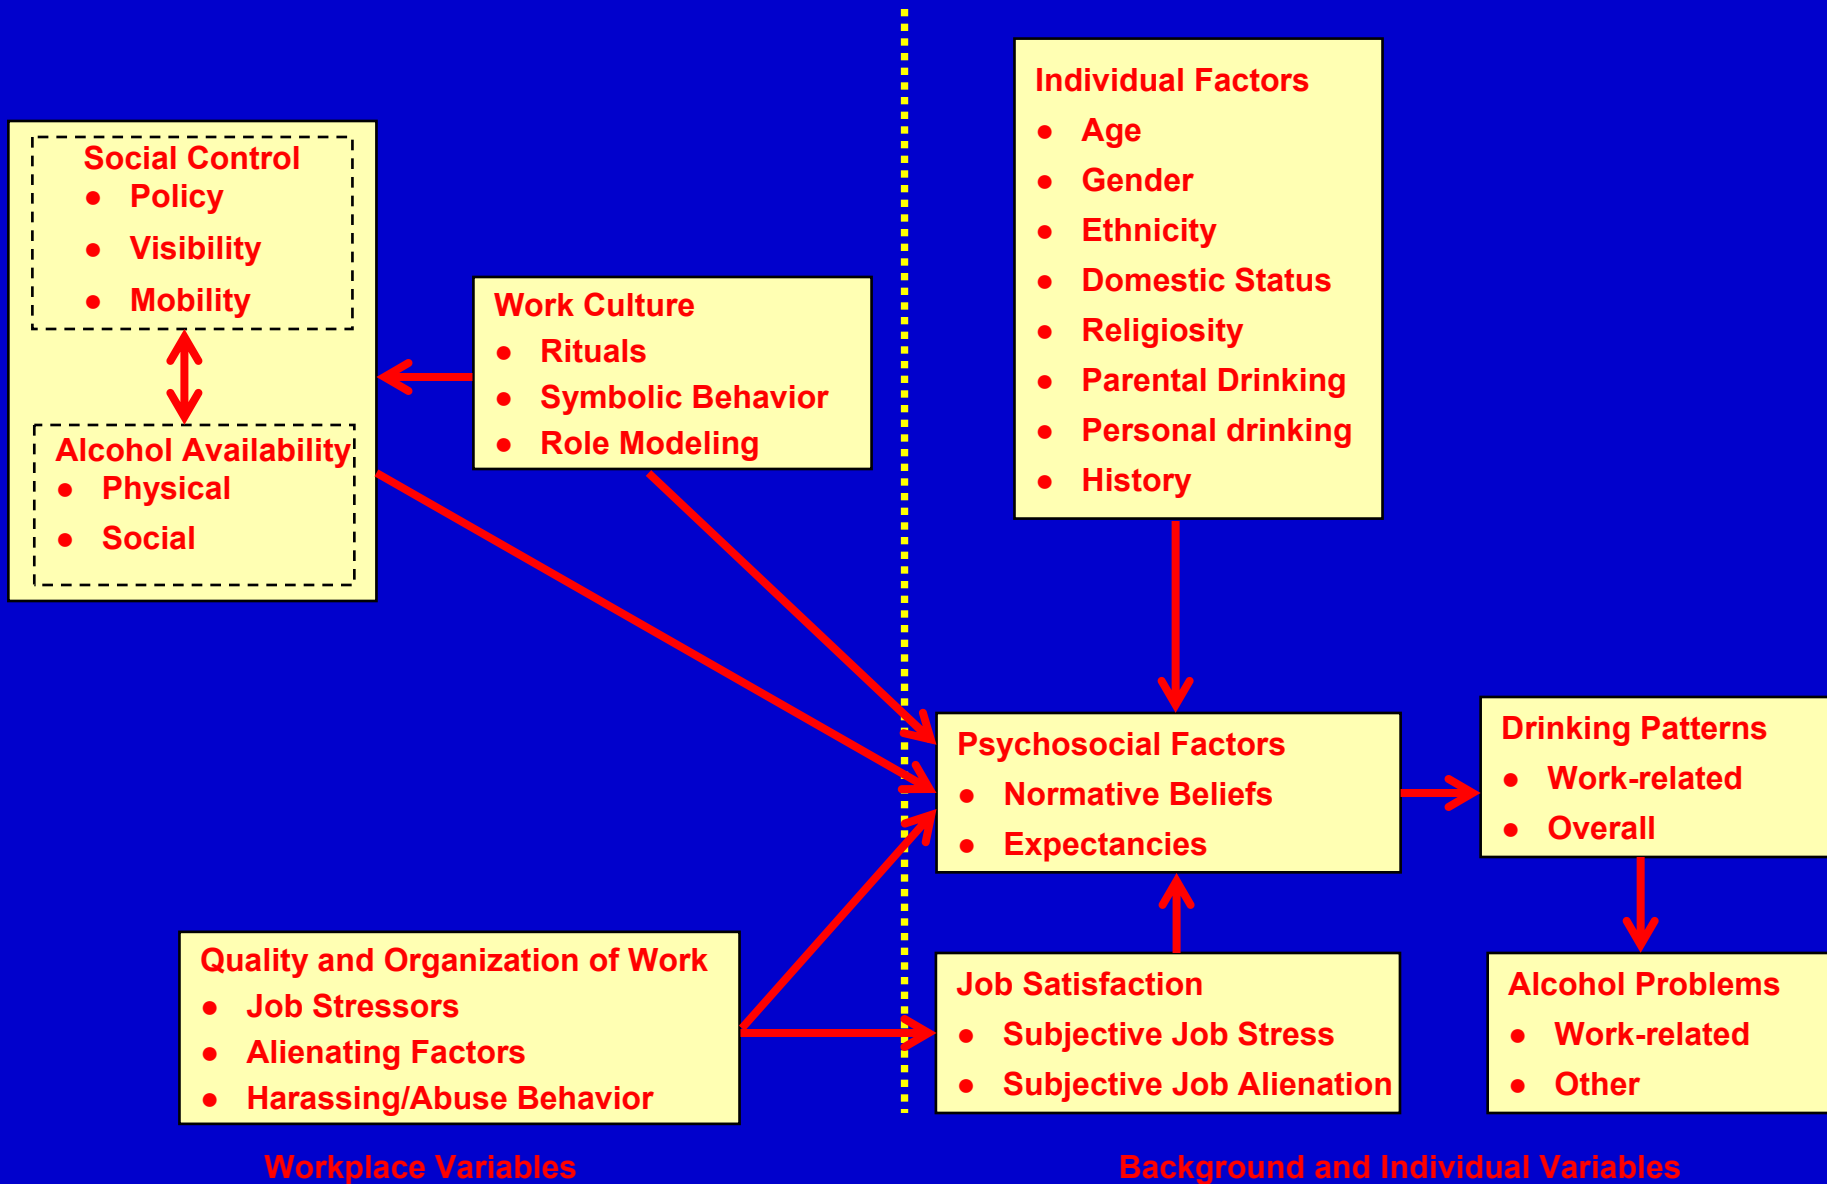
Social Control
- Policy
- Visibility
- Mobility

Alcohol Availability
- Physical
- Social

Work Culture
- Rituals
- Symbolic Behavior
- Role Modeling

Quality and Organization of Work
- Job Stressors
- Alienating Factors
- Harassing/Abuse Behavior

Individual Factors
- Age
- Gender
- Ethnicity
- Domestic Status
- Religiosity
- Parental Drinking
- Personal drinking
- History

Psychosocial Factors
- Normative Beliefs
- Expectancies

Drinking Patterns
- Work-related
- Overall

Job Satisfaction
- Subjective Job Stress
- Subjective Job Alienation

Alcohol Problems
- Work-related
- Other

Workplace Variables

Background and Individual Variables